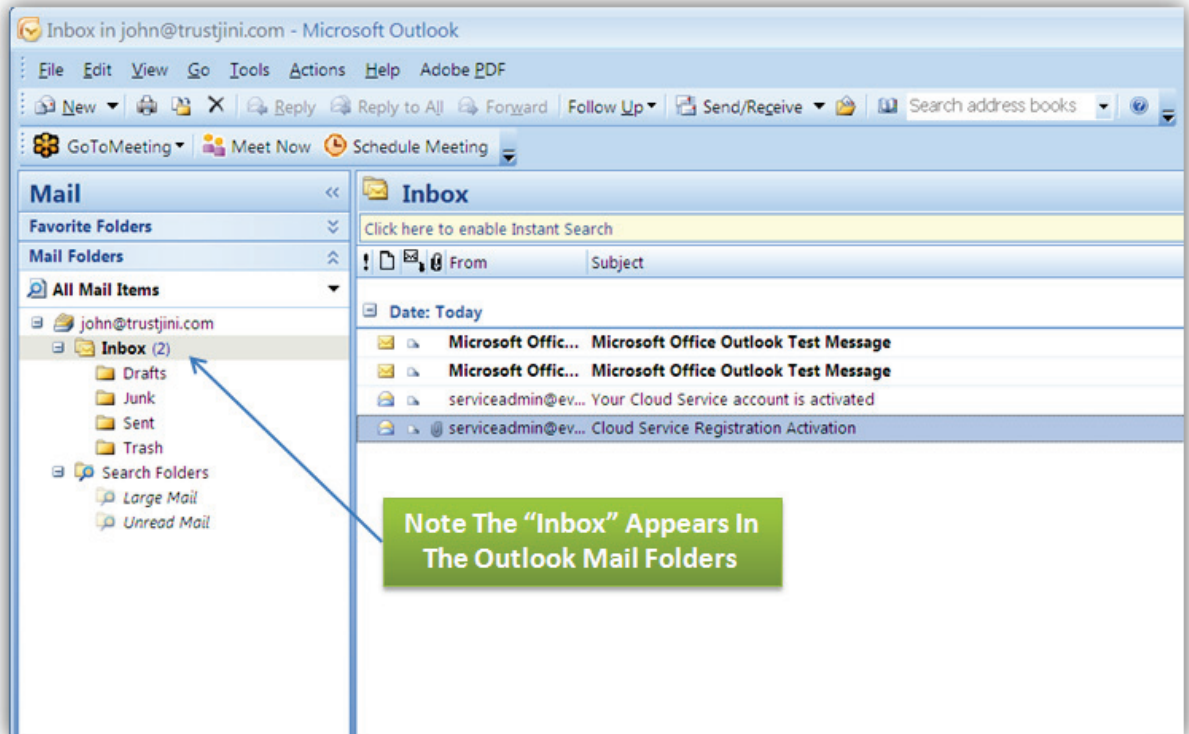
Inbox in john@trustjini.com - Microsoft Outlook

File Edit View Go Tools Actions Help Adobe PDF

New Reply Reply to All Forward Follow Up Send/Receive Search address books

GoToMeeting Meet Now Schedule Meeting

Mail

Favorite Folders

Mail Folders

All Mail Items

john@trustjini.com
Inbox (2)
Drafts
Junk
Sent
Trash
Search Folders
Large Mail
Unread Mail

Inbox

Click here to enable Instant Search

| ! | From | Subject |
|---|---|---|
| Date: Today | | |
| | Microsoft Offic... | Microsoft Office Outlook Test Message |
| | Microsoft Offic... | Microsoft Office Outlook Test Message |
| | serviceadmin@ev... | Your Cloud Service account is activated |
| | serviceadmin@ev... | Cloud Service Registration Activation |

Note The “Inbox” Appears In The Outlook Mail Folders